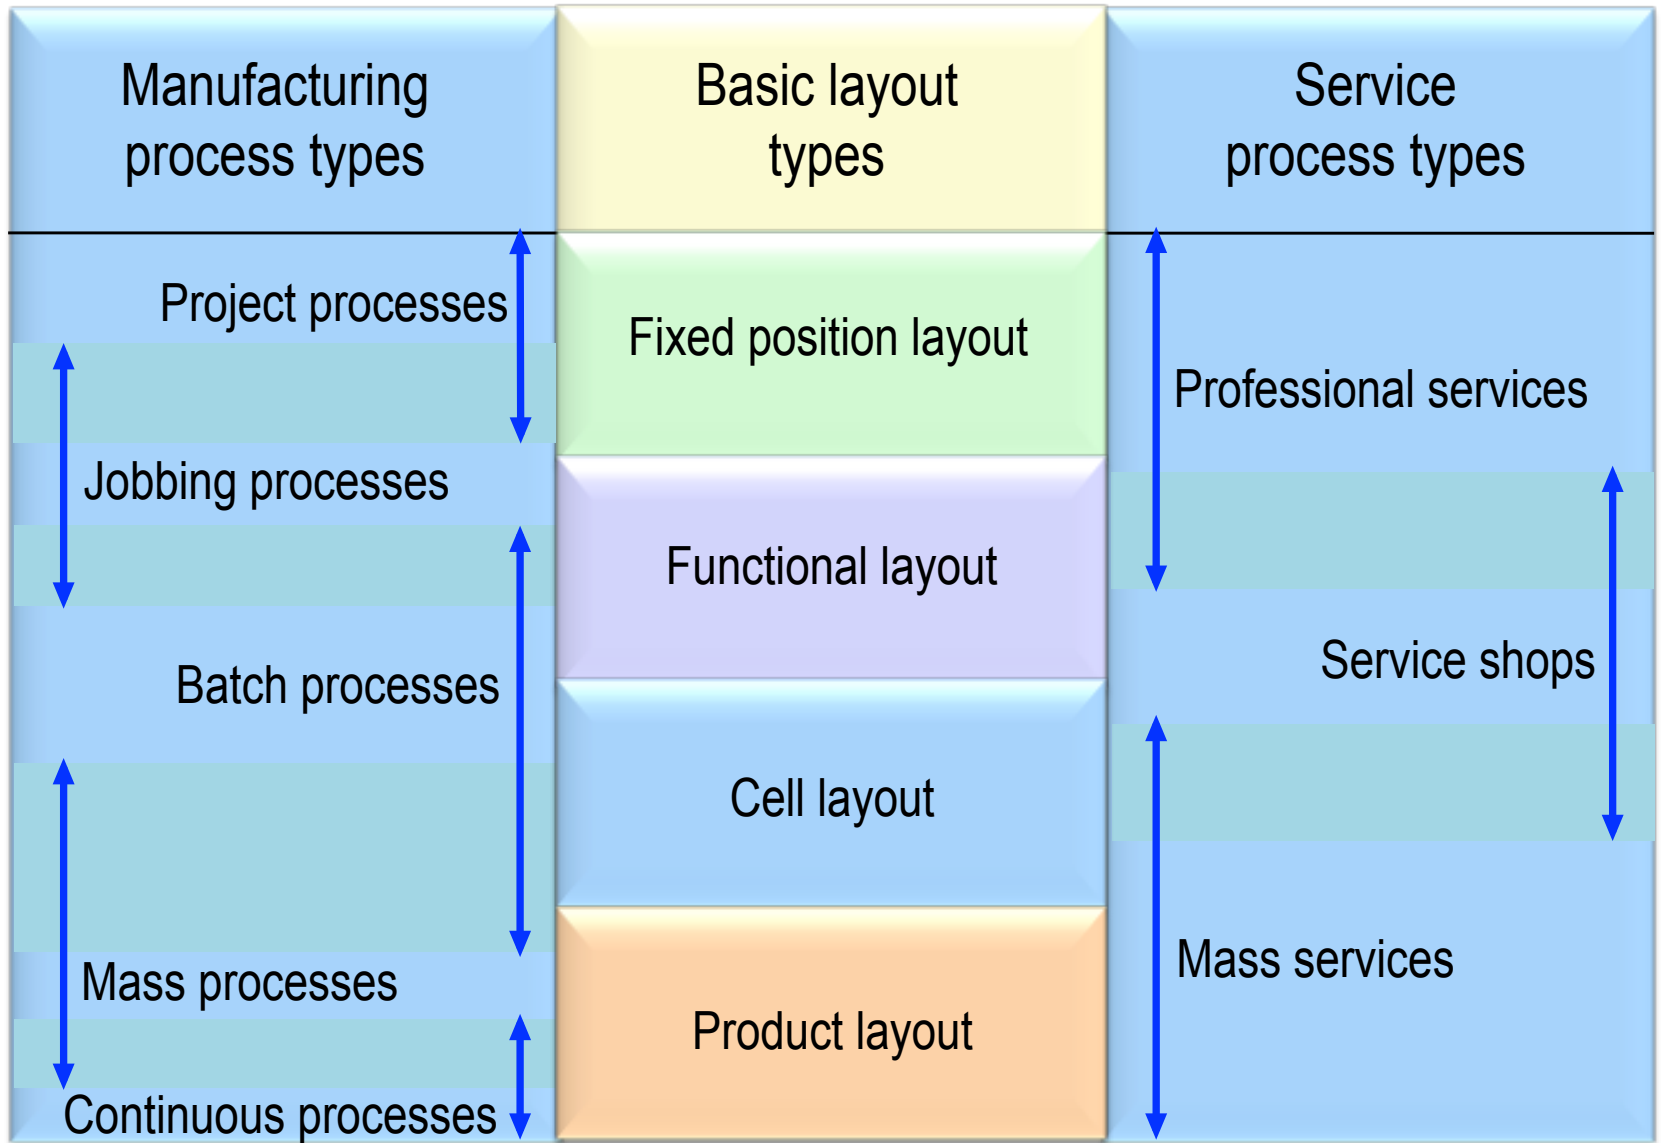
Manufacturing process types

Basic layout types

Service process types

Project processes

Jobbing processes

Batch processes

Mass processes

Continuous processes

Fixed position layout

Functional layout

Cell layout

Product layout

Professional services

Service shops

Mass services